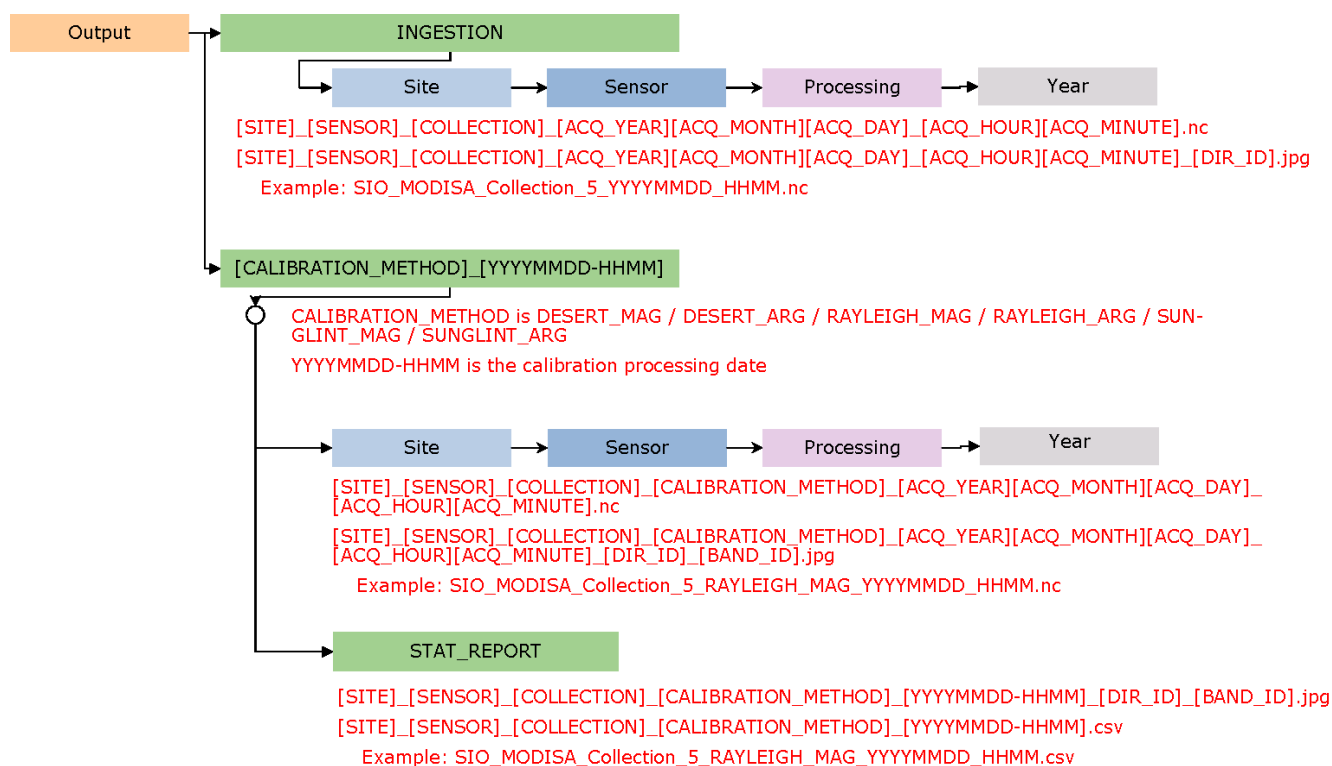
Output

INGESTION

Site

Sensor

Processing

Year

[SITE]_[SENSOR]_[COLLECTION]_[ACQ_YEAR][ACQ_MONTH][ACQ_DAY]_[ACQ_HOUR][ACQ_MINUTE].nc

[SITE]_[SENSOR]_[COLLECTION]_[ACQ_YEAR][ACQ_MONTH][ACQ_DAY]_[ACQ_HOUR][ACQ_MINUTE]_[DIR_ID].jpg

Example: SIO_MODISA_Collection_5_YYYYMMDD_HHMM.nc

[CALIBRATION_METHOD]_[YYYYMMDD-HHMM]

CALIBRATION_METHOD is DESERT_MAG / DESERT_ARG / RAYLEIGH_MAG / RAYLEIGH_ARG / SUNGLINT_MAG / SUNGLINT_ARG

YYYYMMDD-HHMM is the calibration processing date

Site

Sensor

Processing

Year

[SITE]_[SENSOR]_[COLLECTION]_[CALIBRATION_METHOD]_[ACQ_YEAR][ACQ_MONTH][ACQ_DAY]_[ACQ_HOUR][ACQ_MINUTE].nc

[SITE]_[SENSOR]_[COLLECTION]_[CALIBRATION_METHOD]_[ACQ_YEAR][ACQ_MONTH][ACQ_DAY]_[ACQ_HOUR][ACQ_MINUTE]_[DIR_ID]_[BAND_ID].jpg

Example: SIO_MODISA_Collection_5_RAYLEIGH_MAG_YYYYMMDD_HHMM.nc

STAT_REPORT

[SITE]_[SENSOR]_[COLLECTION]_[CALIBRATION_METHOD]_[YYYYMMDD-HHMM]_[DIR_ID]_[BAND_ID].jpg

[SITE]_[SENSOR]_[COLLECTION]_[CALIBRATION_METHOD]_[YYYYMMDD-HHMM].csv

Example: SIO_MODISA_Collection_5_RAYLEIGH_MAG_YYYYMMDD_HHMM.csv